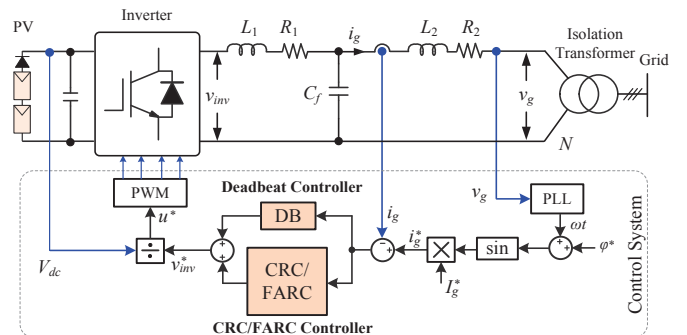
PV
Inverter
$L_1$
$R_1$
$i_g$
$L_2$
$R_2$
Isolation Transformer
Grid
$v_{inv}$
$C_f$
$v_g$
$N$
PWM
$u^*$
Deadbeat Controller
DB
$v_g$
PLL
$\omega t$
$i_g$
$i_g^*$
sin
$\varphi^*$
$V_{dc}$
$v_{inv}^*$
CRC/ FARC
$I_g^*$
CRC/FARC Controller
Control System